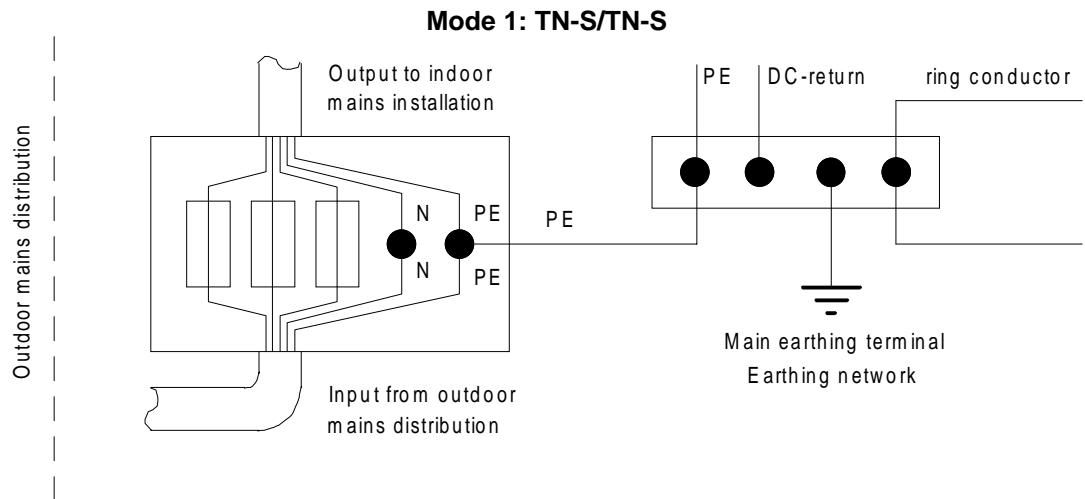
Mode 1: TN-S/TN-S

Outdoor mains distribution

Output to indoor mains installation

N

N

PE

PE

PE

PE

DC-return

ring conductor

Main earthing terminal

Earthing network

Input from outdoor mains distribution